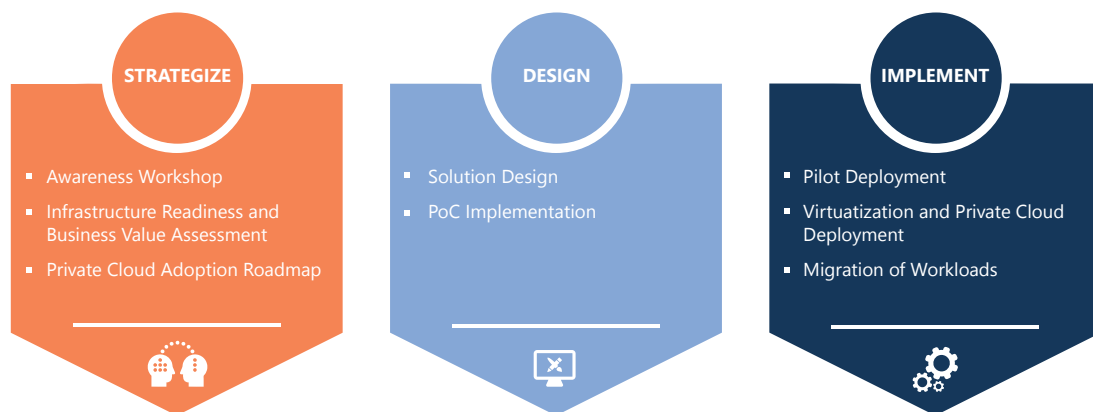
STRATEGIZE

- Awareness Workshop
- Infrastructure Readiness and Business Value Assessment
- Private Cloud Adoption Roadmap

DESIGN

- Solution Design
- PoC Implementation

IMPLEMENT

- Pilot Deployment
- Virtuatization and Private Cloud Deployment
- Migration of Workloads